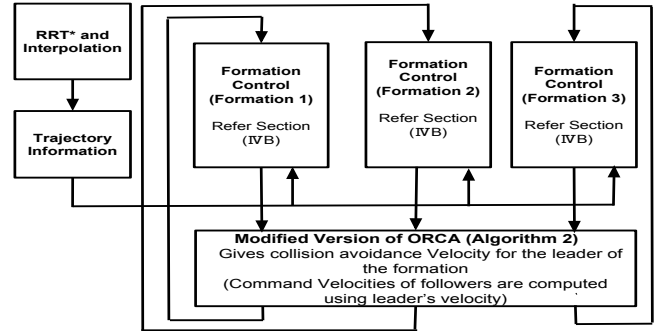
RRT* and Interpolation

Trajectory Information

Formation Control (Formation 1)

Refer Section (IVB)

Formation Control (Formation 2)

Refer Section (IVB)

Formation Control (Formation 3)

Refer Section (IVB)

Modified Version of ORCA (Algorithm 2)
Gives collision avoidance Velocity for the leader of the formation
(Command Velocities of followers are computed using leader's velocity)